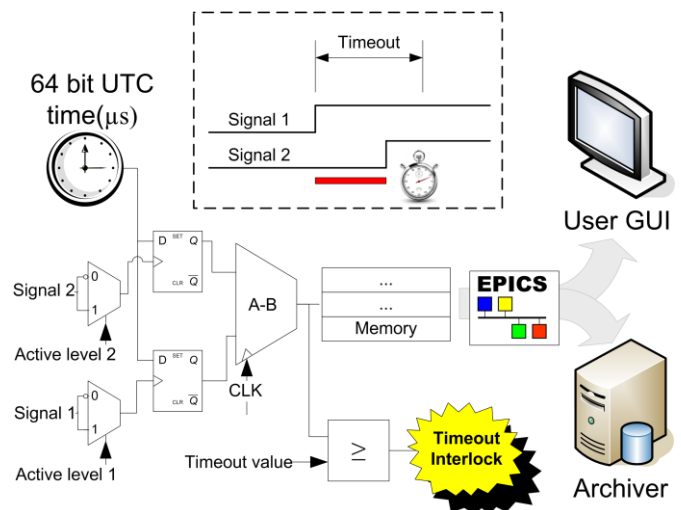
Timeout

Signal 1

Signal 2

64 bit UTC time(μs)

User GUI

D SET Q
CLR $\overline{Q}$

D SET Q
CLR $\overline{Q}$

Signal 2
0
1
Active level 2

Signal 1
0
1
Active level 1

A-B

CLK

...
...
Memory

EPICS

Timeout value

$\geq$

Timeout Interlock

Archiver